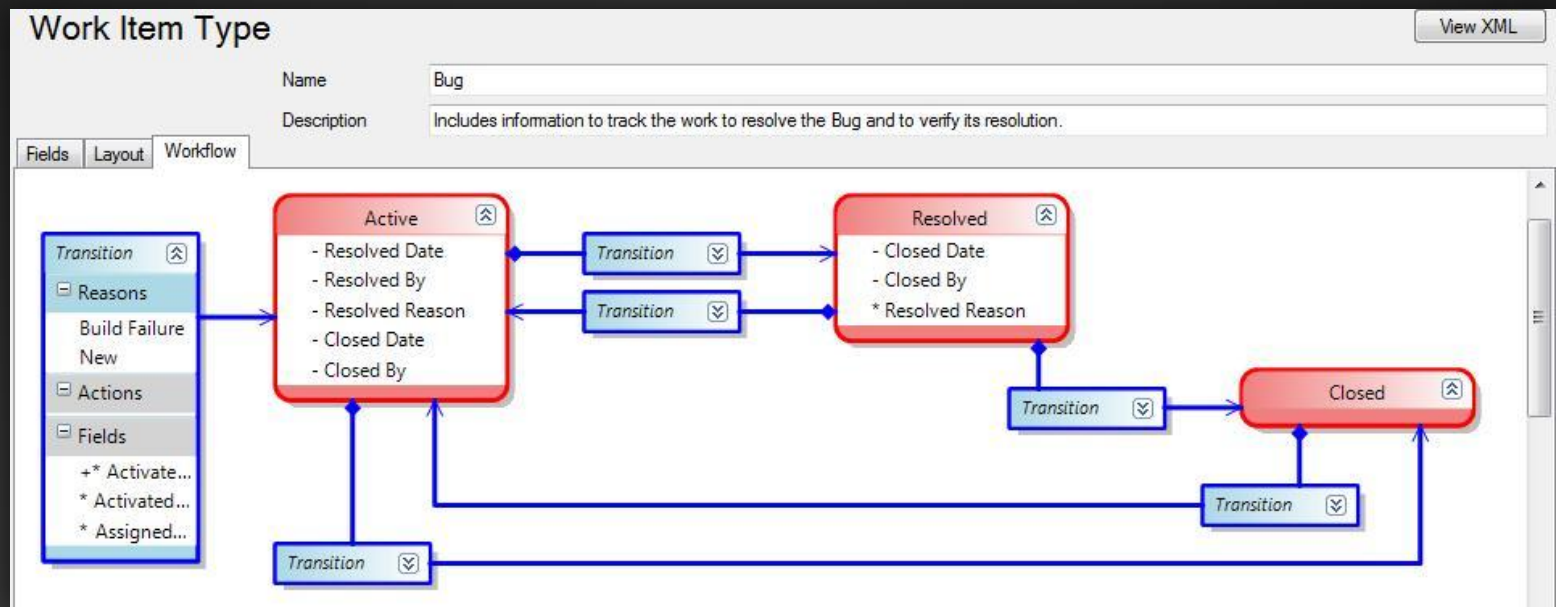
Work Item Type

View XML

Name Bug

Description Includes information to track the work to resolve the Bug and to verify its resolution.

Fields Layout Workflow

Transition
Reasons
Build Failure
New
Actions
Fields
+* Activate...
* Activated...
* Assigned...

Active
- Resolved Date
- Resolved By
- Resolved Reason
- Closed Date
- Closed By

Transition

Transition

Resolved
- Closed Date
- Closed By
* Resolved Reason

Transition

Closed

Transition

Transition